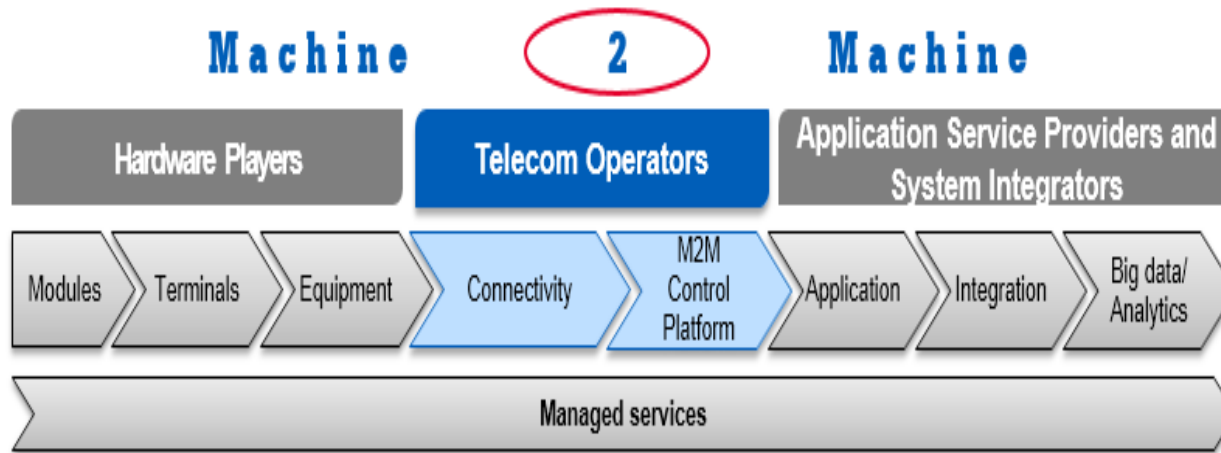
Machine 2 Machine

Hardware Players

Telecom Operators

Application Service Providers and System Integrators

Modules

Terminals

Equipment

Connectivity

M2M Control Platform

Application

Integration

Big data/ Analytics

Managed services